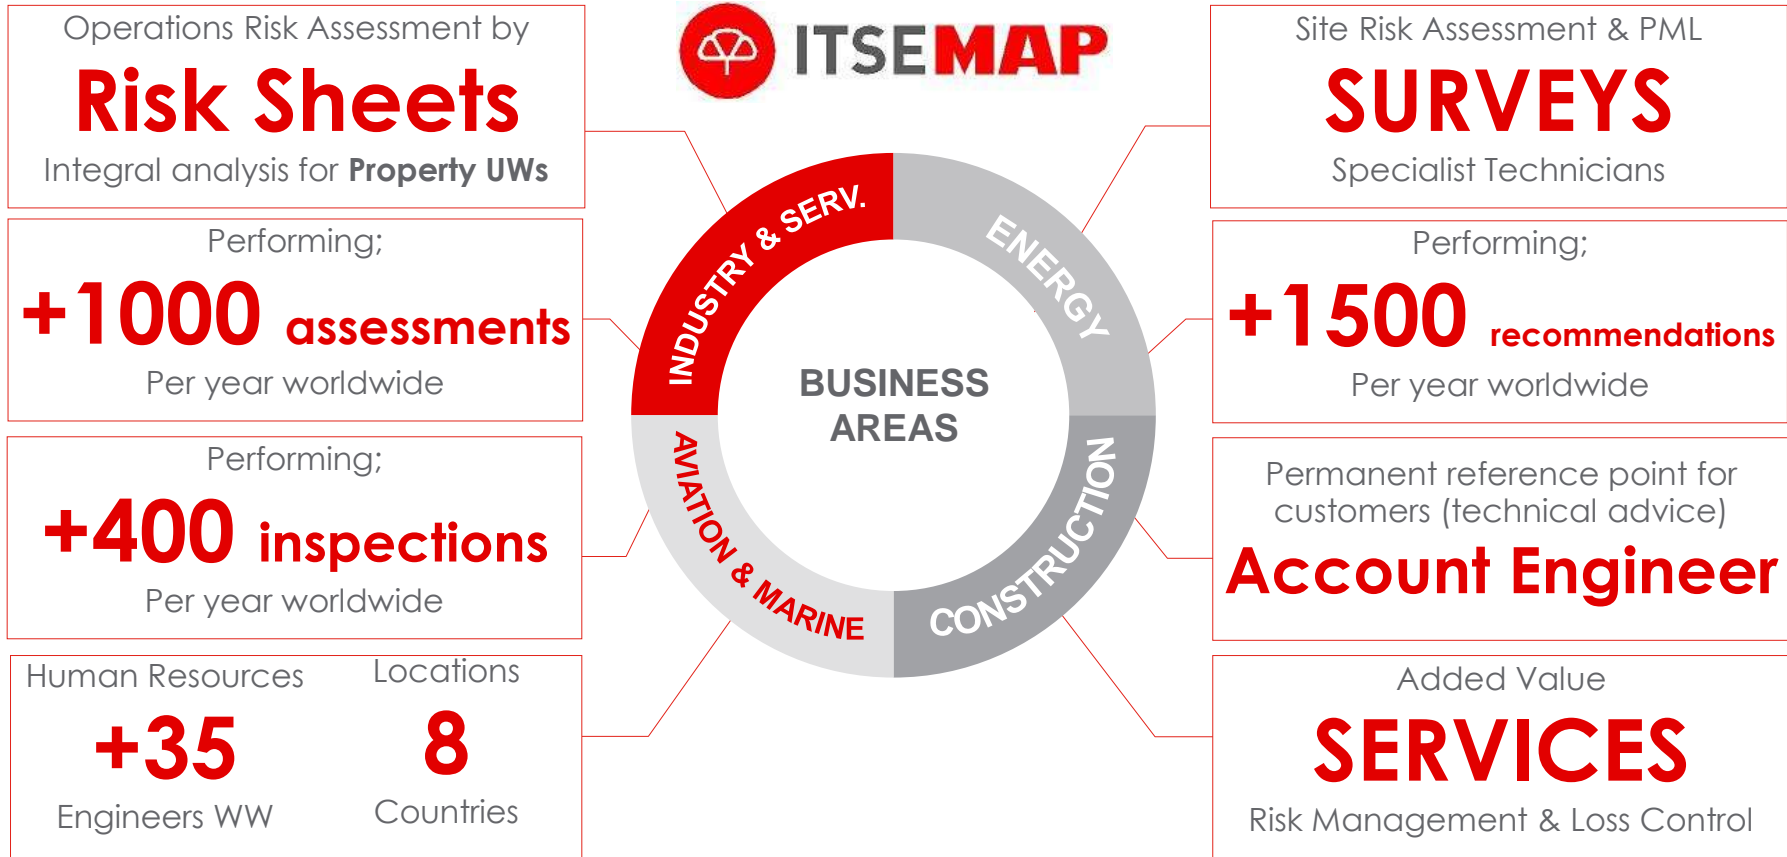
Operations Risk Assessment by
Risk Sheets
Integral analysis for Property UWs

Performing;
+1000 assessments
Per year worldwide

Performing;
+400 inspections
Per year worldwide

Human Resources
+35
Engineers WW

Locations
8
Countries

ITSEMAP

INDUSTRY & SERV.
ENERGY
CONSTRUCTION
AVIATION & MARINE
BUSINESS AREAS

Site Risk Assessment & PML
SURVEYS
Specialist Technicians

Performing;
+1500 recommendations
Per year worldwide

Permanent reference point for customers (technical advice)
Account Engineer

Added Value
SERVICES
Risk Management & Loss Control